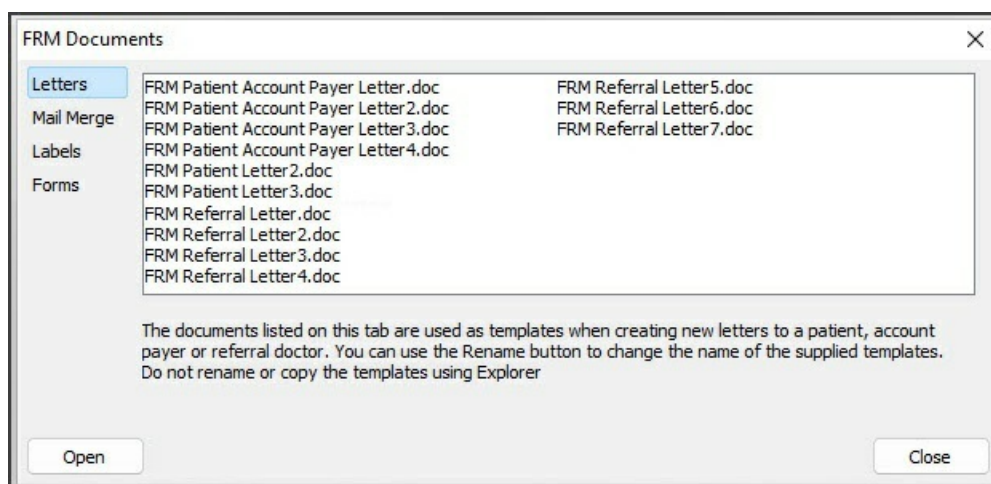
FRM Documents

×

Letters
Mail Merge
Labels
Forms

FRM Patient Account Payer Letter.doc
FRM Patient Account Payer Letter2.doc
FRM Patient Account Payer Letter3.doc
FRM Patient Account Payer Letter4.doc
FRM Patient Letter2.doc
FRM Patient Letter3.doc
FRM Referral Letter.doc
FRM Referral Letter2.doc
FRM Referral Letter3.doc
FRM Referral Letter4.doc
FRM Referral Letter5.doc
FRM Referral Letter6.doc
FRM Referral Letter7.doc

The documents listed on this tab are used as templates when creating new letters to a patient, account payer or referral doctor. You can use the Rename button to change the name of the supplied templates. Do not rename or copy the templates using Explorer

Open

Close